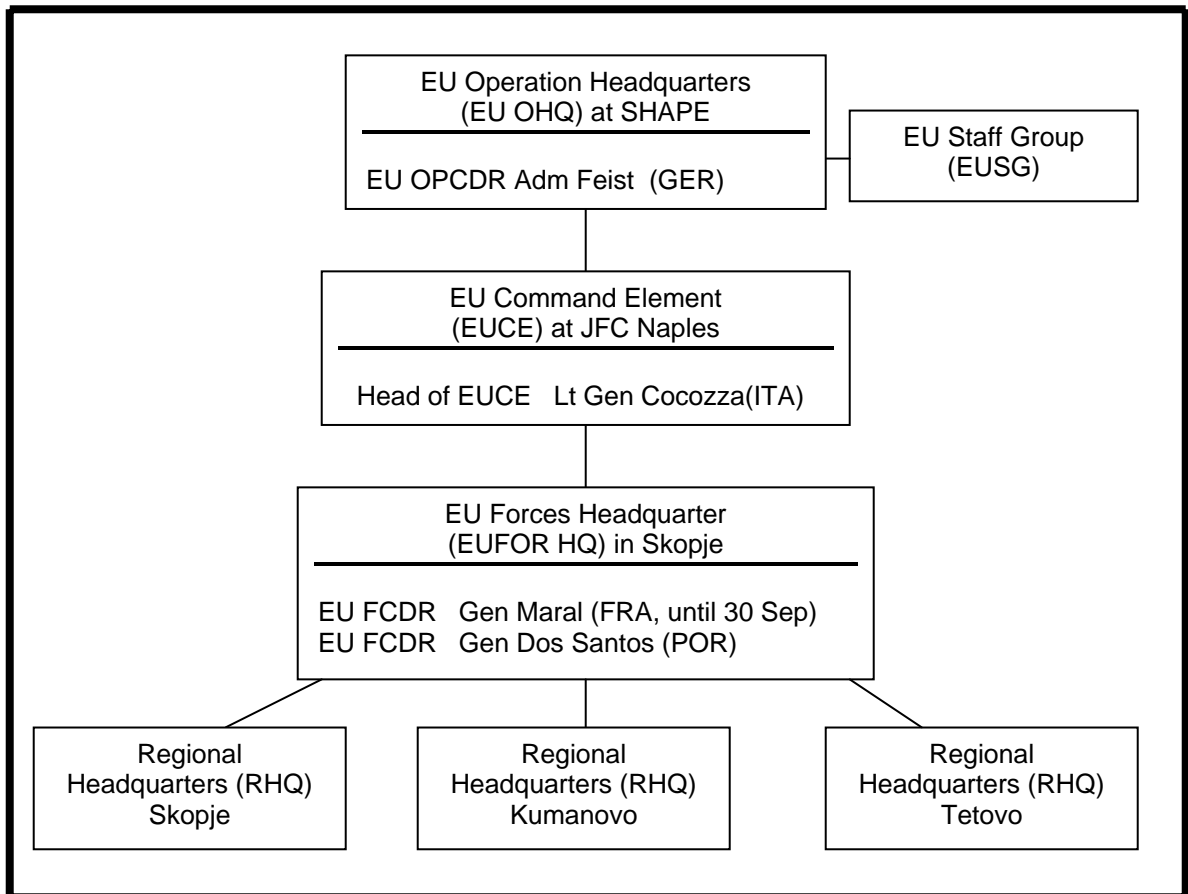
EU Operation Headquarters
(EU OHQ) at SHAPE

EU OPCDR Adm Feist (GER)

EU Staff Group
(EUSG)

EU Command Element
(EUCE) at JFC Naples

Head of EUCE Lt Gen Cocozza(ITA)

EU Forces Headquarter
(EUFOR HQ) in Skopje

EU FCDR Gen Maral (FRA, until 30 Sep)
EU FCDR Gen Dos Santos (POR)

Regional
Headquarters (RHQ)
Skopje

Regional
Headquarters (RHQ)
Kumanovo

Regional
Headquarters (RHQ)
Tetovo